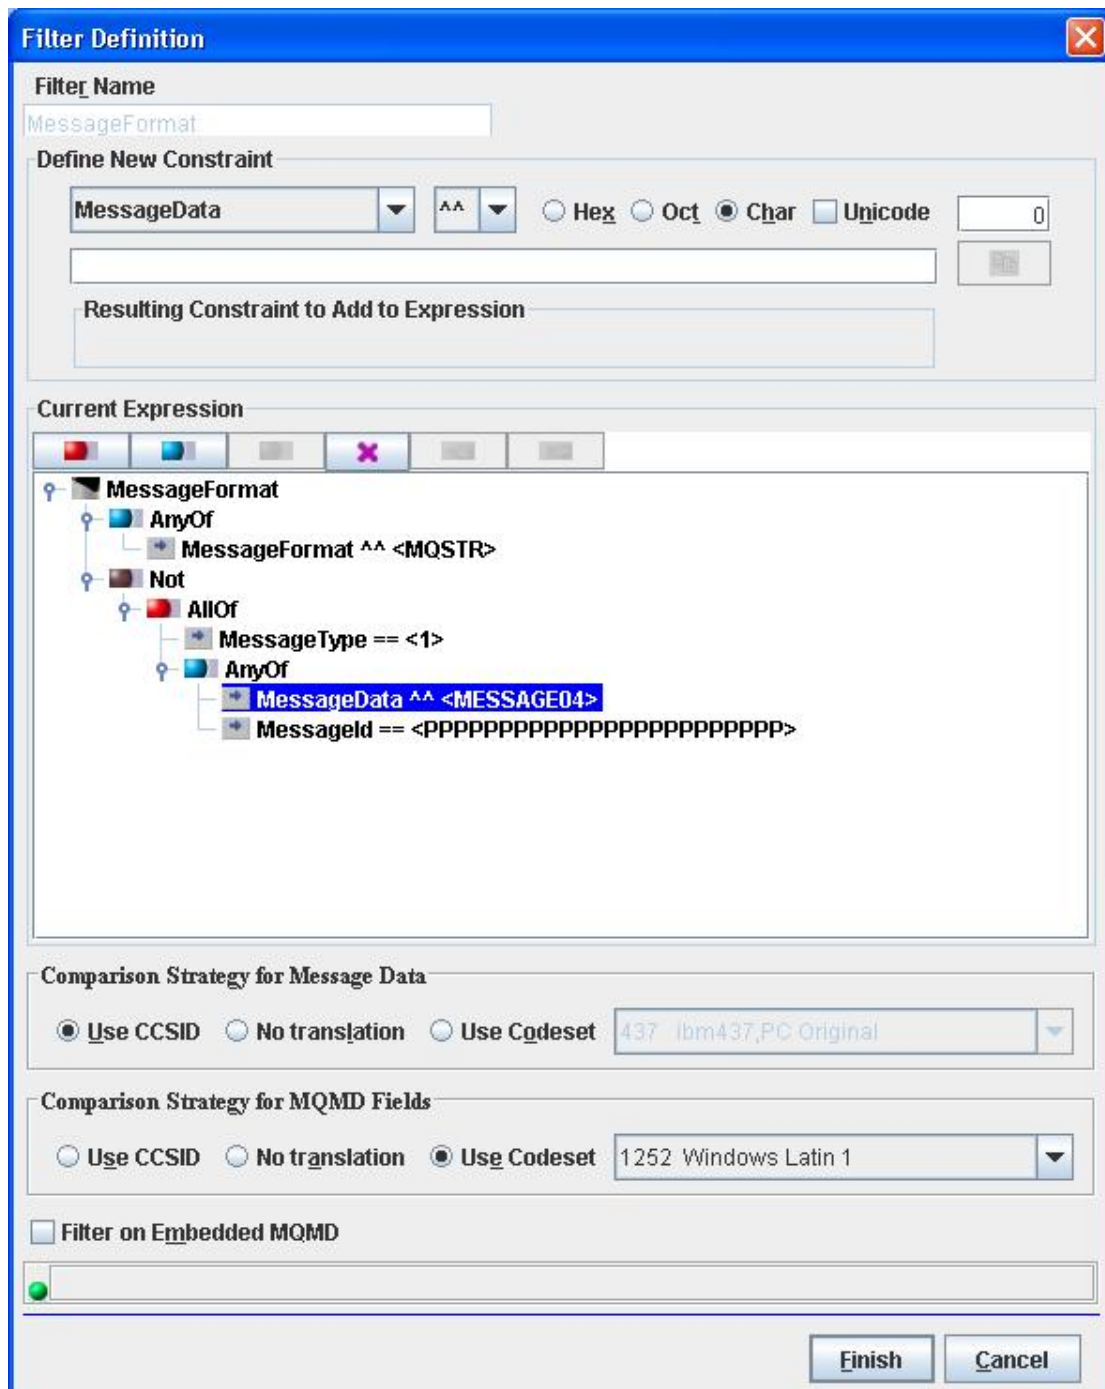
Filter Definition

Filter Name

MessageFormat

Define New Constraint

MessageData

^^

Hex Oct Char Unicode

0

Resulting Constraint to Add to Expression

Current Expression

MessageFormat

AnyOf

MessageFormat ^^ <MQSTR>

Not

AllOf

MessageType == <1>

AnyOf

MessageData ^^ <MESSAGE04>

MessageId == <PPPPPPPPPPPPPPPPPPPPPPPP>

Comparison Strategy for Message Data

Use CCSID No translation Use Codeset 437 ibm437,PC Original

Comparison Strategy for MQMD Fields

Use CCSID No translation Use Codeset 1252 Windows Latin 1

Filter on Embedded MQMD

Finish Cancel